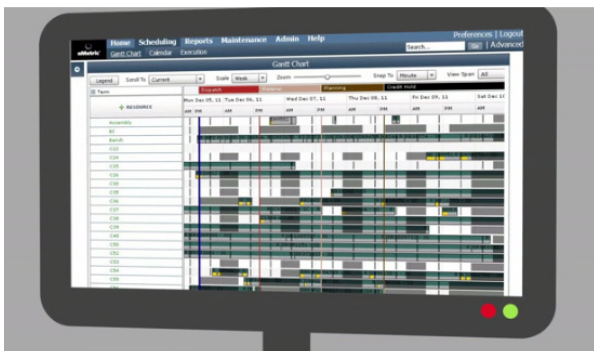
Home Scheduling Reports Maintenance Admin Help
Gantt Chart Calendar Execution
Preferences | Logout
Search... Go | Advanced
Gantt Chart
Legend Scroll To Current Scale Week Zoom Snap To Minute View Span All
Dispatch Material Planning Credit Hold
Team
RESOURCE
Mon Dec 05, 11 Tue Dec 06, 11 Wed Dec 07, 11 Thu Dec 08, 11 Fri Dec 09, 11 Sat Dec 10
AM PM AM PM AM PM AM PM AM PM AM
Assembly
B7
Bench
C02
C03
C04
C05
C06
C07
C08
C09
C10
C11
C12
C13
C14
C15
C16
C17
C18
C19
C20
C21
C22